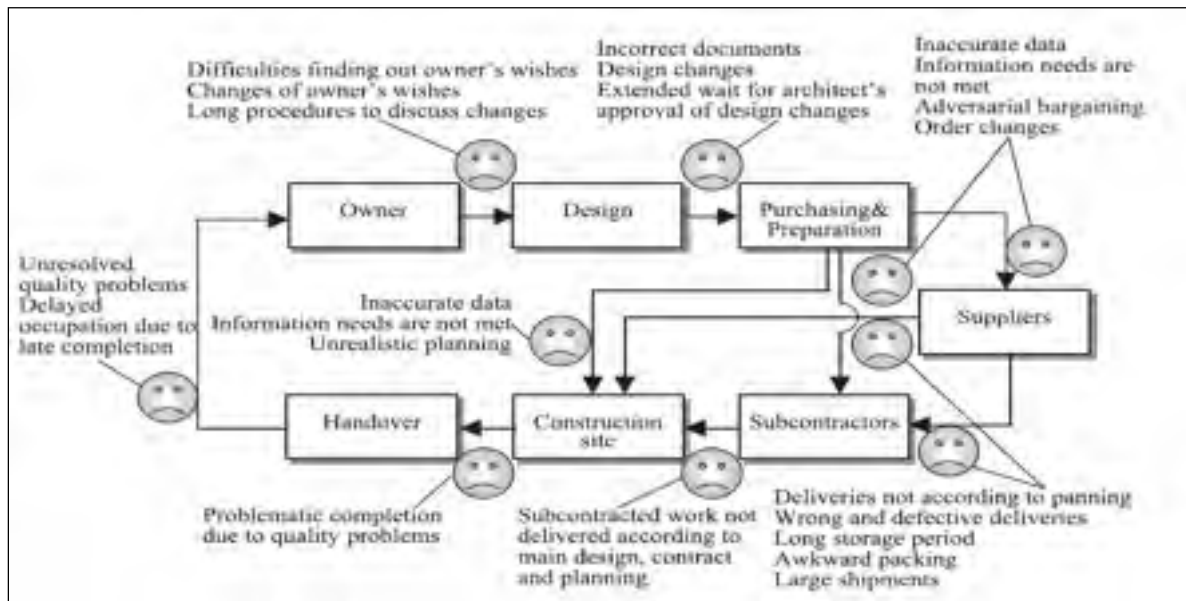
Difficulties finding out owner's wishes
Changes of owner's wishes
Long procedures to discuss changes

Incorrect documents
Design changes
Extended wait for architect's approval of design changes

Inaccurate data
Information needs are not met
Adversarial bargaining
Order changes

Owner

Design

Purchasing& Preparation

Unresolved quality problems
Delayed occupation due to late completion

Inaccurate data
Information needs are not met
Unrealistic planning

Suppliers

Handover

Construction site

Subcontractors

Problematic completion due to quality problems

Subcontracted work not delivered according to main design, contract and planning

Deliveries not according to panning
Wrong and defective deliveries
Long storage period
Awkward packing
Large shipments